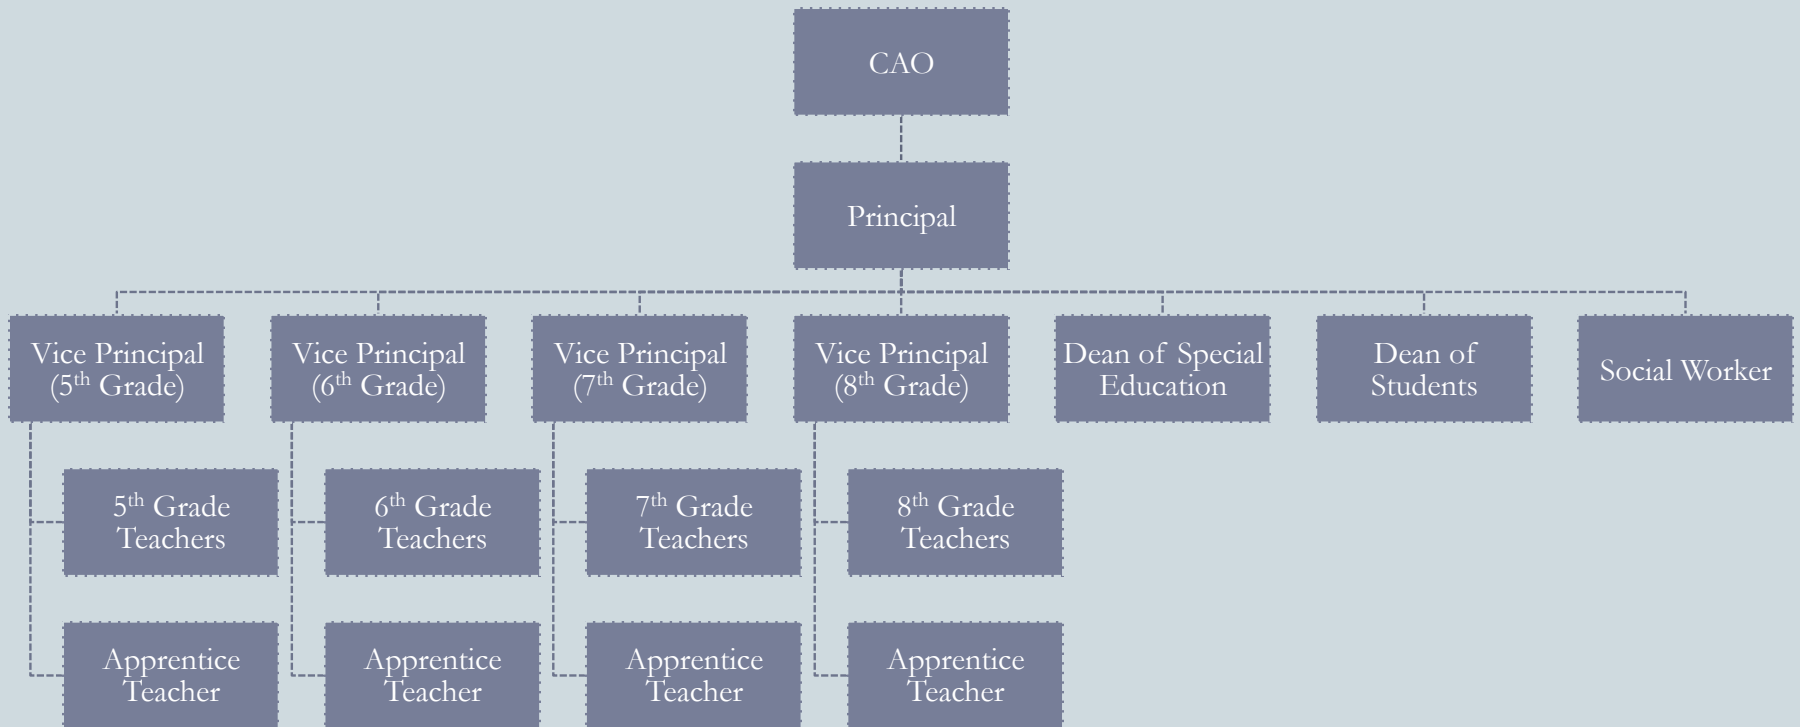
CAO

Principal

Vice Principal ($5^{th}$ Grade)

Vice Principal ($6^{th}$ Grade)

Vice Principal ($7^{th}$ Grade)

Vice Principal ($8^{th}$ Grade)

Dean of Special Education

Dean of Students

Social Worker

$5^{th}$ Grade Teachers

Apprentice Teacher

$6^{th}$ Grade Teachers

Apprentice Teacher

$7^{th}$ Grade Teachers

Apprentice Teacher

$8^{th}$ Grade Teachers

Apprentice Teacher